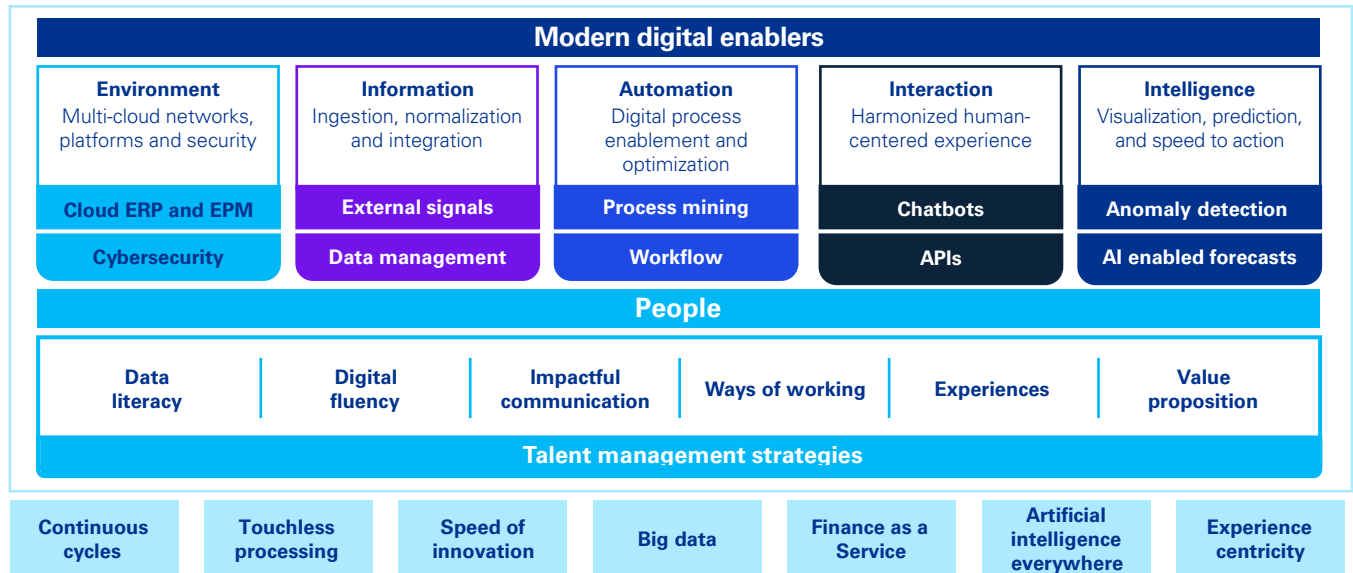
Modern digital enablers

Environment
Multi-cloud networks, platforms and security

Cloud ERP and EPM

Cybersecurity

Information
Ingestion, normalization and integration

External signals

Data management

Automation
Digital process enablement and optimization

Process mining

Workflow

Interaction
Harmonized human-centered experience

Chatbots

APIs

Intelligence
Visualization, prediction, and speed to action

Anomaly detection

AI enabled forecasts

People

Data literacy

Digital fluency

Impactful communication

Ways of working

Experiences

Value proposition

Talent management strategies

Continuous cycles

Touchless processing

Speed of innovation

Big data

Finance as a Service

Artificial intelligence everywhere

Experience centricity